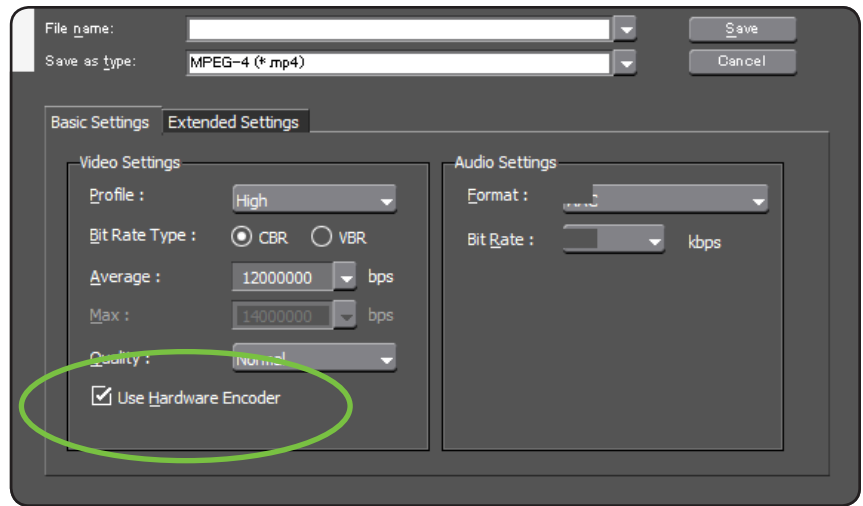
File name:
Save as type: MPEG-4 (*.mp4)
Save
Cancel

Basic Settings Extended Settings

Video Settings
Profile : High
Bit Rate Type : CBR VBR
Average : 12000000 bps
Max : 14000000 bps
Quality : Normal
Use Hardware Encoder

Audio Settings
Format : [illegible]
Bit Rate : kbps